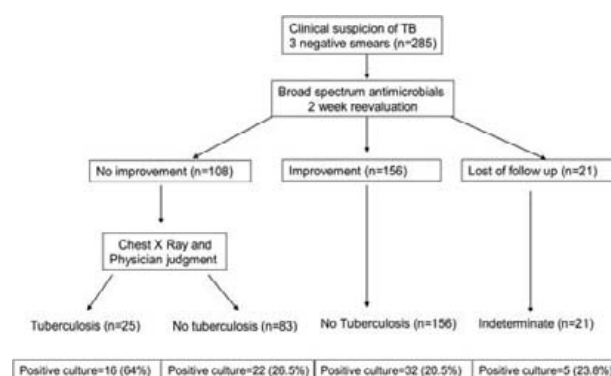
Clinical suspicion of TB
3 negative smears (n=285)

Broad spectrum antimicrobials
2 week reevaluation

No improvement (n=108)

Improvement (n=156)

Lost of follow up (n=21)

Chest X Ray and
Physician judgment

Tuberculosis (n=25)

No tuberculosis (n=83)

No Tuberculosis (n=156)

Indeterminate (n=21)

| Positive culture=16 (64%) | Positive culture=22 (26.5%) | Positive culture=32 (20.5%) | Positive culture=5 (23.8%) |
|---|---|---|---|